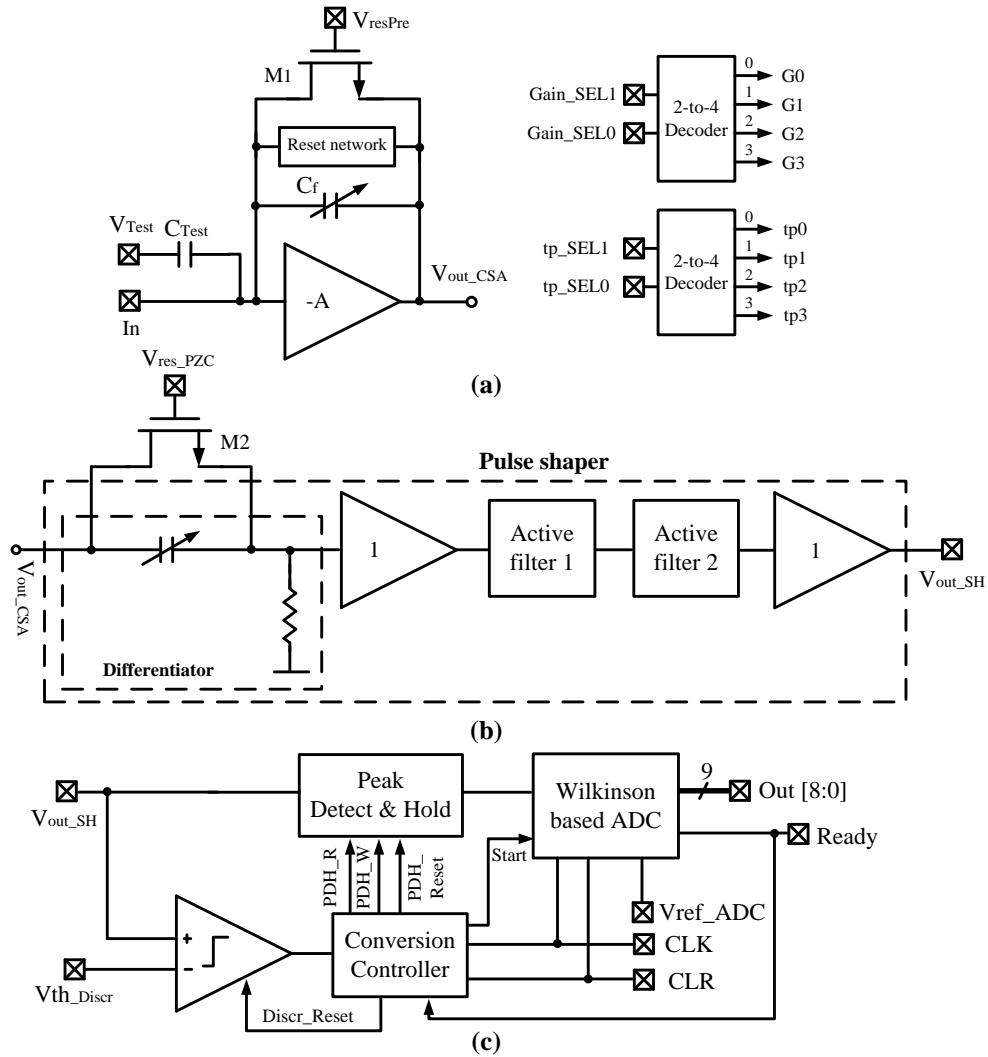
$V_{resPre}$
M1
Reset network
$C_f$
$V_{Test}$ $C_{Test}$
In
-A
$V_{out\_CSA}$

Gain_SEL1
Gain_SEL0
2-to-4 Decoder
0 G0
1 G1
2 G2
3 G3

tp_SEL1
tp_SEL0
2-to-4 Decoder
0 tp0
1 tp1
2 tp2
3 tp3

(a)

$V_{res\_PZC}$
M2
Pulse shaper
$V_{out\_CSA}$
Differentiator
1
Active filter 1
Active filter 2
1
$V_{out\_SH}$

(b)

$V_{out\_SH}$
Peak Detect & Hold
Wilkinson based ADC
9
Out [8:0]
Ready
Start
PDH_R
PDH_W
PDH_Reset
+
-
Vref_ADC
Conversion Controller
CLK
CLR
$Vth_{\_Discr}$
Discr_Reset

(c)